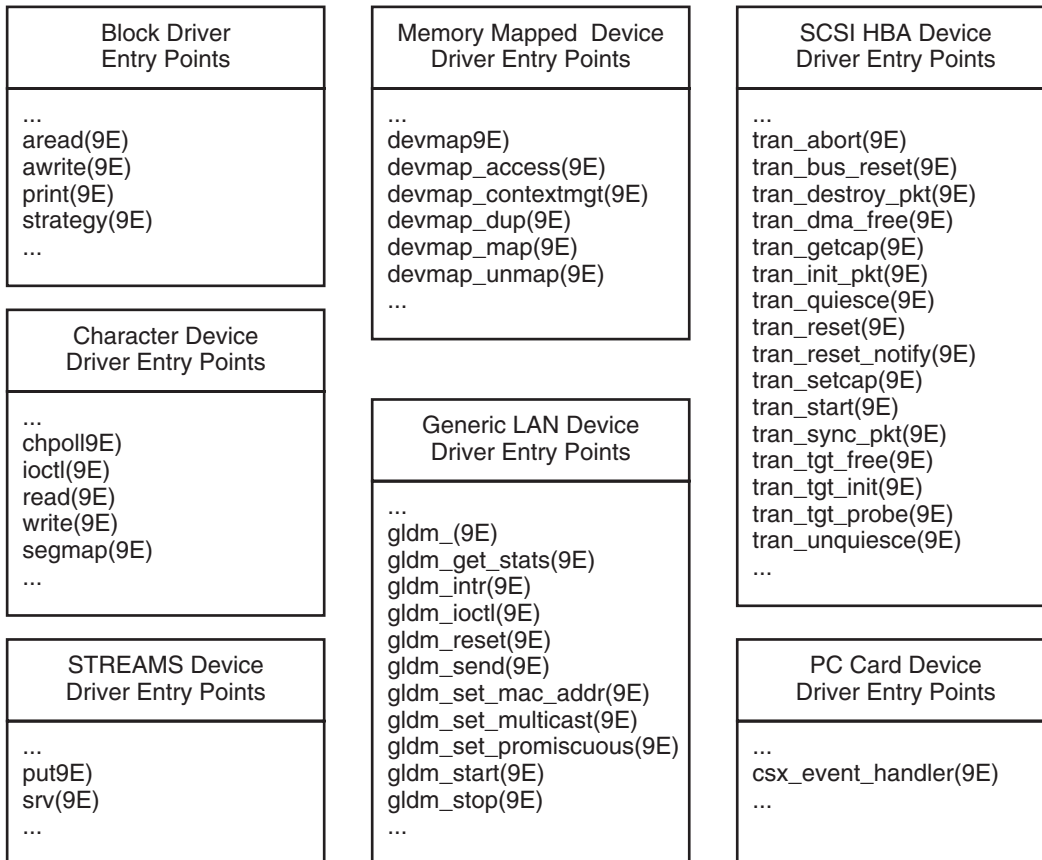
Block Driver
Entry Points

...
aread(9E)
awrite(9E)
print(9E)
strategy(9E)
...

Character Device
Driver Entry Points

...
chpoll9E)
ioctl(9E)
read(9E)
write(9E)
segmap(9E)
...

STREAMS Device
Driver Entry Points

...
put9E)
srv(9E)
...

Memory Mapped Device
Driver Entry Points

...
devmap9E)
devmap_access(9E)
devmap_contextmgt(9E)
devmap_dup(9E)
devmap_map(9E)
devmap_unmap(9E)
...

Generic LAN Device
Driver Entry Points

...
gldm_(9E)
gldm_get_stats(9E)
gldm_intr(9E)
gldm_ioctl(9E)
gldm_reset(9E)
gldm_send(9E)
gldm_set_mac_addr(9E)
gldm_set_multicast(9E)
gldm_set_promiscuous(9E)
gldm_start(9E)
gldm_stop(9E)
...

SCSI HBA Device
Driver Entry Points

...
tran_abort(9E)
tran_bus_reset(9E)
tran_destroy_pkt(9E)
tran_dma_free(9E)
tran_getcap(9E)
tran_init_pkt(9E)
tran_quiesce(9E)
tran_reset(9E)
tran_reset_notify(9E)
tran_setcap(9E)
tran_start(9E)
tran_sync_pkt(9E)
tran_tgt_free(9E)
tran_tgt_init(9E)
tran_tgt_probe(9E)
tran_unquiesce(9E)
...

PC Card Device
Driver Entry Points

...
csx_event_handler(9E)
...